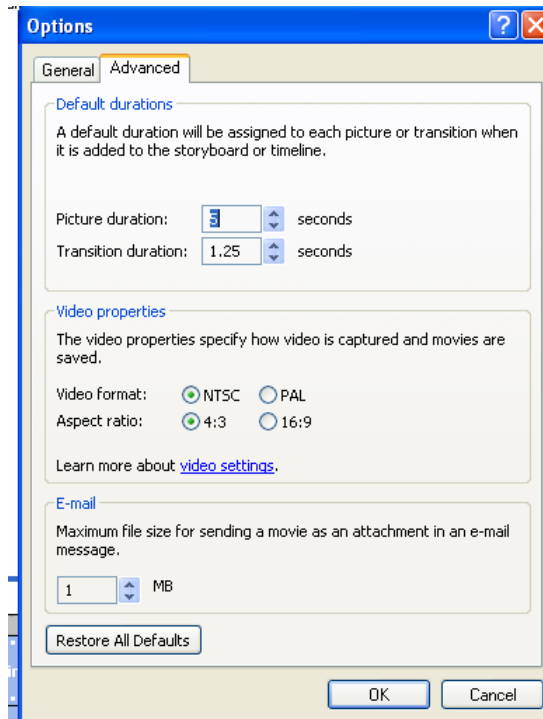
Options

General Advanced

Default durations

A default duration will be assigned to each picture or transition when it is added to the storyboard or timeline.

Picture duration: 5 seconds
Transition duration: 1.25 seconds

Video properties

The video properties specify how video is captured and movies are saved.

Video format: NTSC PAL
Aspect ratio: 4:3 16:9

Learn more about video settings.

E-mail

Maximum file size for sending a movie as an attachment in an e-mail message.

1 MB

Restore All Defaults

OK Cancel